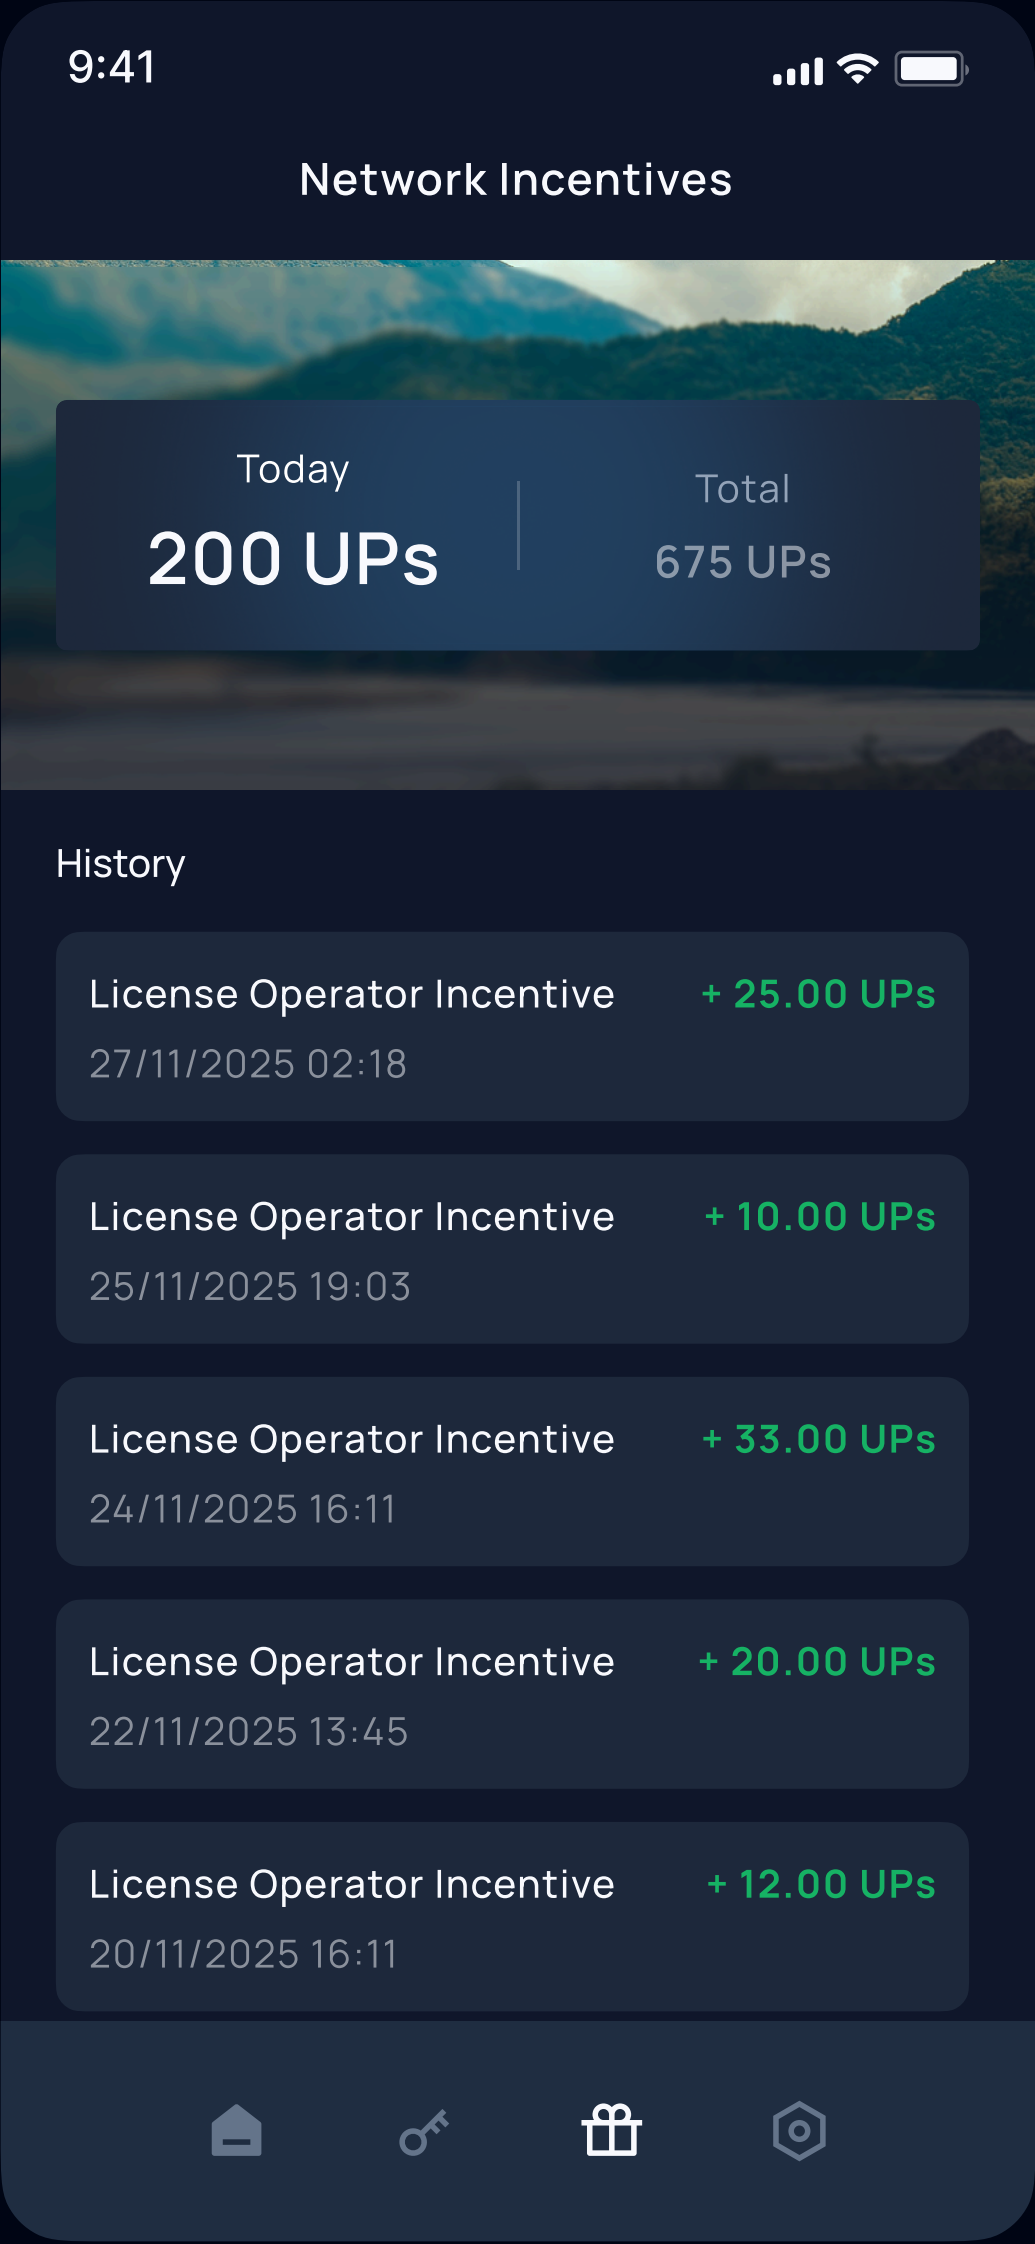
9:41

Network Incentives

Today
200 UPs

Total
675 UPs

History

License Operator Incentive
27/11/2025 02:18
+ 25.00 UPs

License Operator Incentive
25/11/2025 19:03
+ 10.00 UPs

License Operator Incentive
24/11/2025 16:11
+ 33.00 UPs

License Operator Incentive
22/11/2025 13:45
+ 20.00 UPs

License Operator Incentive
20/11/2025 16:11
+ 12.00 UPs